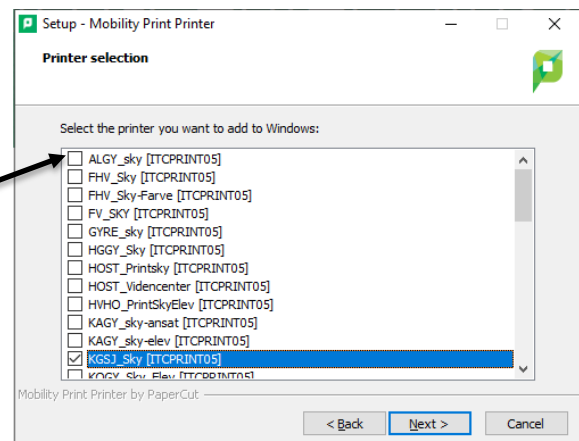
Setup - Mobility Print Printer

Printer selection

Select the printer you want to add to Windows:

ALGY_sky [ITCPRINT05]
FHV_Sky [ITCPRINT05]
FHV_Sky-Farve [ITCPRINT05]
FV_SKY [ITCPRINT05]
GYRE_sky [ITCPRINT05]
HGGY_Sky [ITCPRINT05]
HOST_Printsky [ITCPRINT05]
HOST_Videncenter [ITCPRINT05]
HVHO_PrintSkyElev [ITCPRINT05]
KAGY_sky-ansat [ITCPRINT05]
KAGY_sky-elev [ITCPRINT05]
KGSJ_Sky [ITCPRINT05]
KOGY_Sky_Elev [ITCPRINT05]

Mobility Print Printer by PaperCut

< Back
Next >
Cancel